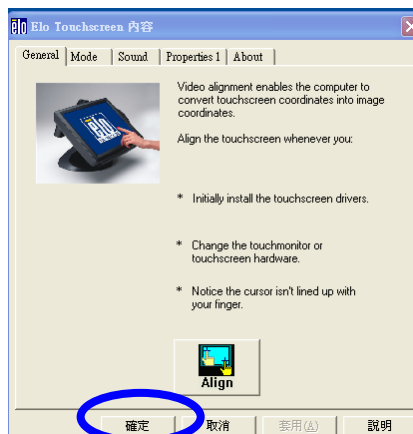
Elo Touchscreen 內容

General | Mode | Sound | Properties 1 | About

Video alignment enables the computer to convert touchscreen coordinates into image coordinates.

Align the touchscreen whenever you:

* Initially install the touchscreen drivers.

* Change the touchmonitor or touchscreen hardware.

* Notice the cursor isn't lined up with your finger.

Align

確定 | 取消 | 套用(A) | 說明